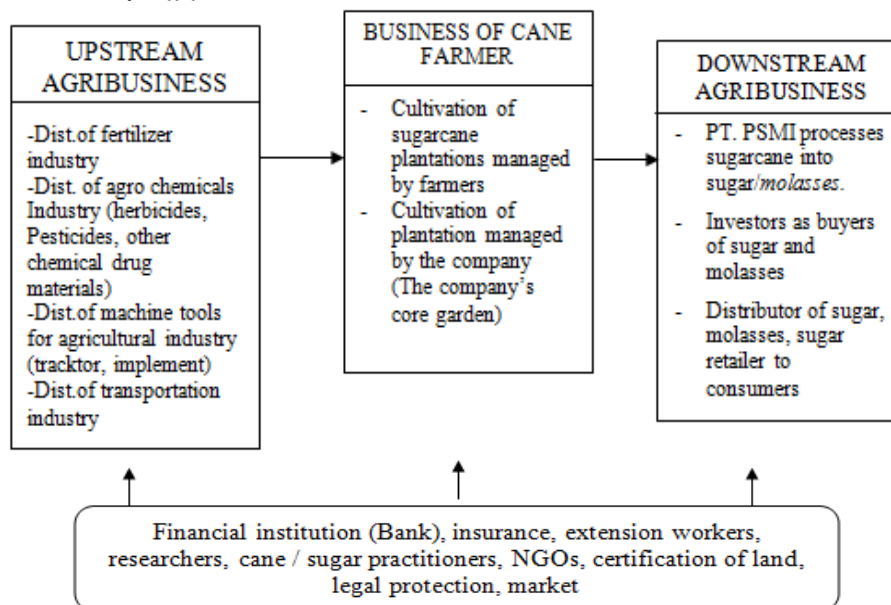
UPSTREAM AGRIBUSINESS

-Dist.of fertilizer industry
-Dist. of agro chemicals Industry (herbicides, Pesticides, other chemical drug materials)
-Dist.of machine tools for agricultural industry (tracktor, implement)
-Dist.of transportation industry

BUSINESS OF CANE FARMER

- Cultivation of sugarcane plantations managed by farmers
- Cultivation of plantation managed by the company (The company's core garden)

DOWNSTREAM AGRIBUSINESS

- PT. PSMI processes sugarcane into sugar/*molasses*.
- Investors as buyers of sugar and molasses
- Distributor of sugar, molasses, sugar retailer to consumers

Financial institution (Bank), insurance, extension workers, researchers, cane / sugar practitioners, NGOs, certification of land, legal protection, market